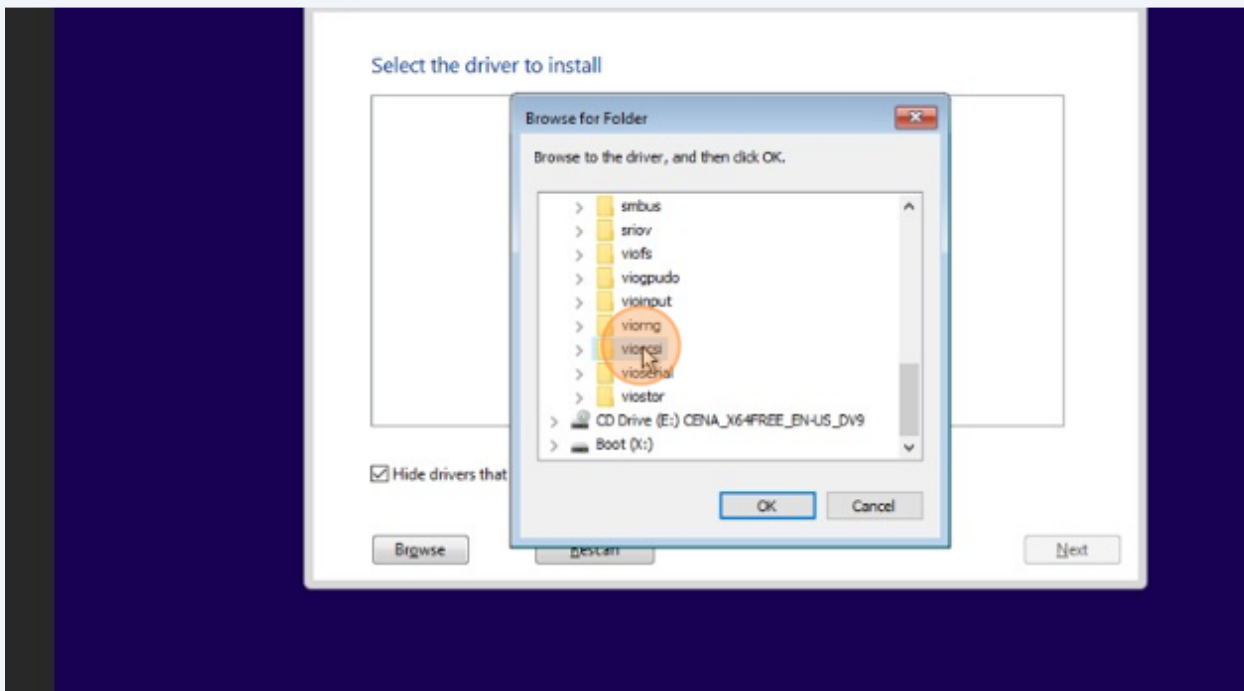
Select the driver to install

Browse for Folder

Browse to the driver, and then click OK.

smbus
sriov
viofs
viogpudo
vioinput
viorng
vioscsi
vioserial
viostor
CD Drive (E:) CENA_X64FREE_EN-US_DV9
Boot (X:)

OK
Cancel

Hide drivers that

Browse
Rescan
Next